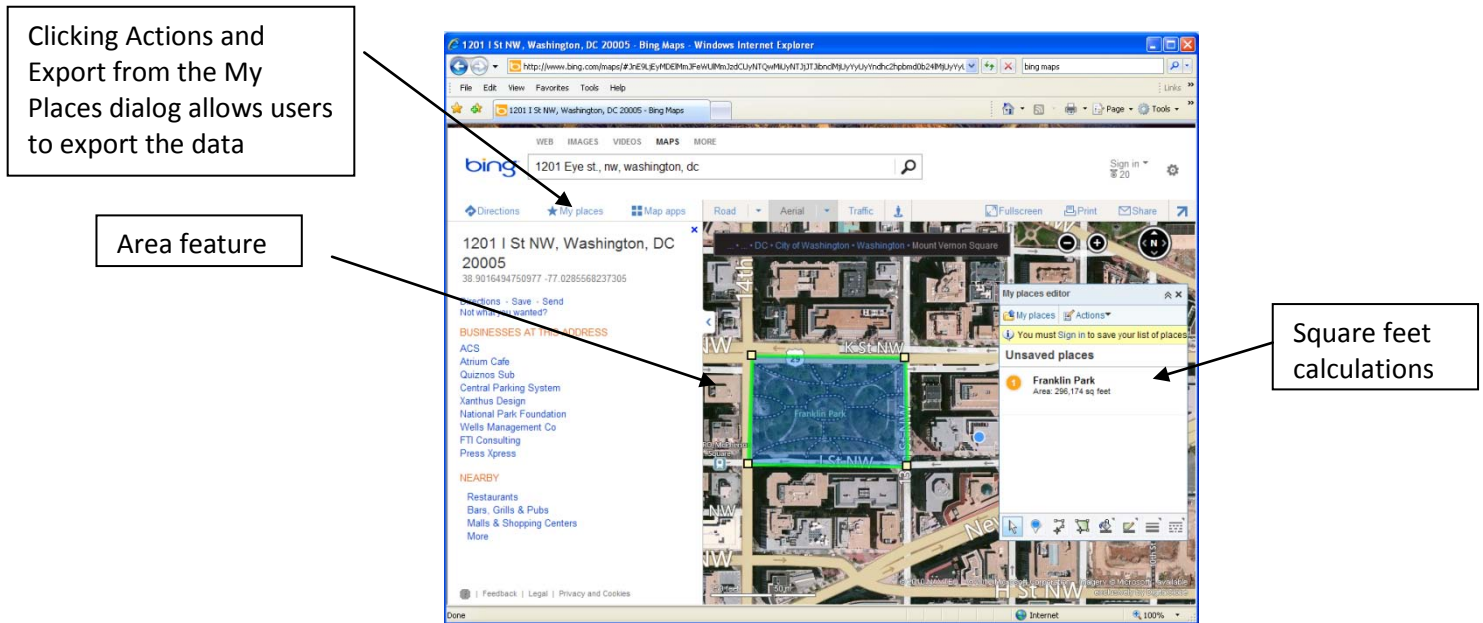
Clicking Actions and Export from the My Places dialog allows users to export the data

Area feature

Square feet calculations

1201 I St NW, Washington, DC 20005 - Bing Maps - Windows Internet Explorer

http://www.bing.com/maps/#JnE9LjEyMDElMmJFeWUlMmJzdCUyNTQwMiUyNTJjJTJlbndMjUyYyUyYndhc2hpbmd0b24lMjUyYy

bing maps

File Edit View Favorites Tools Help

Links

1201 I St NW, Washington, DC 20005 - Bing Maps

Page Tools

WEB IMAGES VIDEOS MAPS MORE

bing

1201 Eye st., nw, washington, dc

Sign in
20

Directions My places Map apps Road Aerial Traffic Fullscreen Print Share

1201 I St NW, Washington, DC 20005
38.9016494750977 -77.0285568237305

Directions · Save · Send
Not what you wanted?

BUSINESSES AT THIS ADDRESS
ACS
Atrium Cafe
Quiznos Sub
Central Parking System
Xanthus Design
National Park Foundation
Wells Management Co
FTI Consulting
Press Xpress

NEARBY
Restaurants
Bars, Grills & Pubs
Malls & Shopping Centers
More

Feedback | Legal | Privacy and Cookies

... DC · City of Washington · Washington · Mount Vernon Square

14th

K St NW

Franklin Park

I St NW

13th St NW

NW

H St NW

New

My places editor

My places Actions

You must Sign in to save your list of places

Unsaved places

1 Franklin Park
Area: 296,174 sq feet

Done

Internet

100%